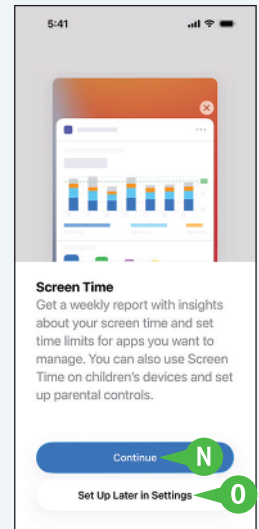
5:41

Screen Time

Get a weekly report with insights about your screen time and set time limits for apps you want to manage. You can also use Screen Time on children's devices and set up parental controls.

Continue

N

Set Up Later in Settings

O